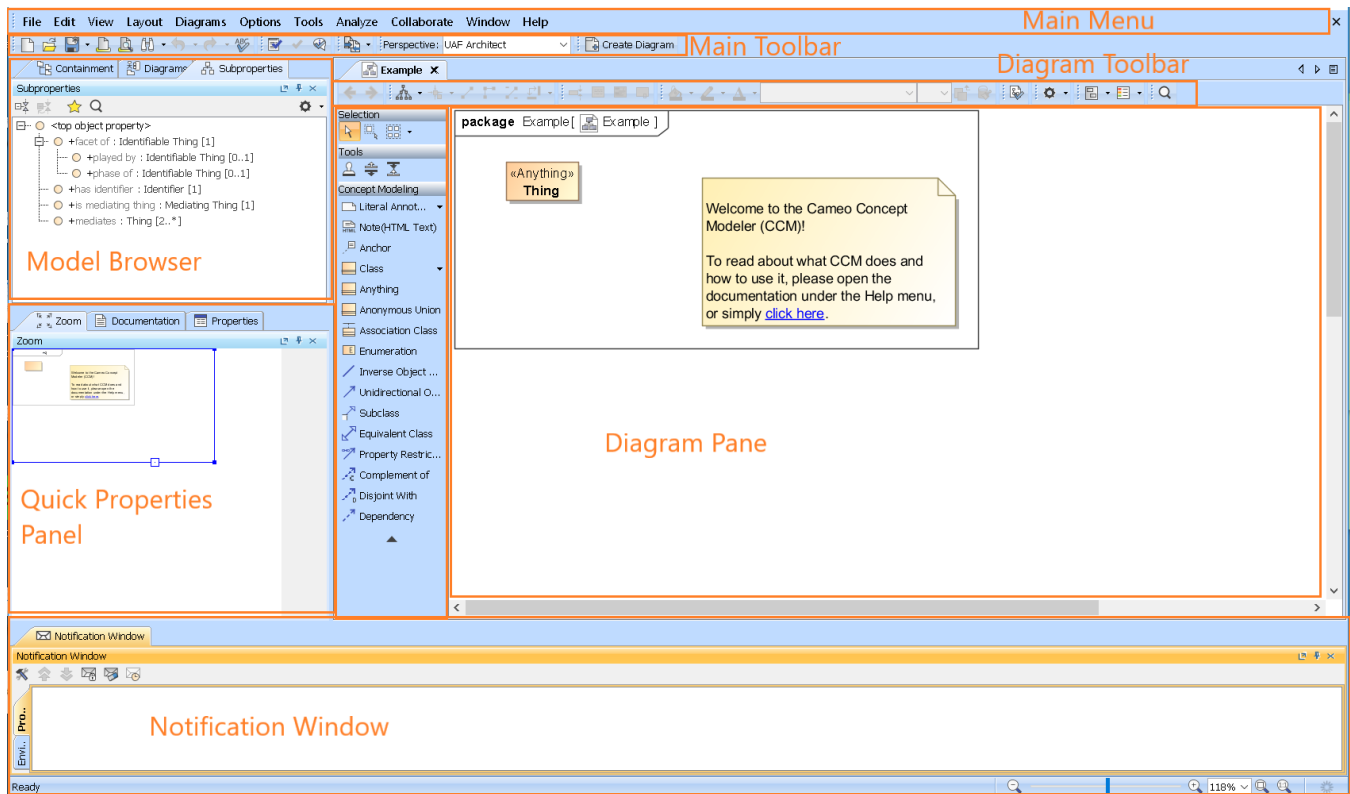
File Edit View Layout Diagrams Options Tools Analyze Collaborate Window Help

Main Menu

Perspective: UAF Architect

Create Diagram

Main Toolbar

Containment Diagrams Subproperties

Subproperties

<top object property>
+facet of : Identifiable Thing [1]
+played by : Identifiable Thing [0..1]
+phase of : Identifiable Thing [0..1]
+has identifier : Identifier [1]
+is mediating thing : Mediating Thing [1]
+mediates : Thing [2..*]

Model Browser

Example

Diagram Toolbar

Selection

Tools

Concept Modeling

Literal Annot...
Note(HTML Text)
Anchor
Class
Anything
Anonymous Union
Association Class
Enumeration
Inverse Object ...
Unidirectional O...
Subclass
Equivalent Class
Property Restric...
Complement of
Disjoint With
Dependency

package Example [ Example ]

«Anything»
Thing

Welcome to the Cameo Concept Modeler (CCM)!

To read about what CCM does and how to use it, please open the documentation under the Help menu, or simply click here.

Diagram Pane

Zoom Documentation Properties

Zoom

Quick Properties Panel

Notification Window

Notification Window

Pro...

Envi...

Notification Window

Ready

118%